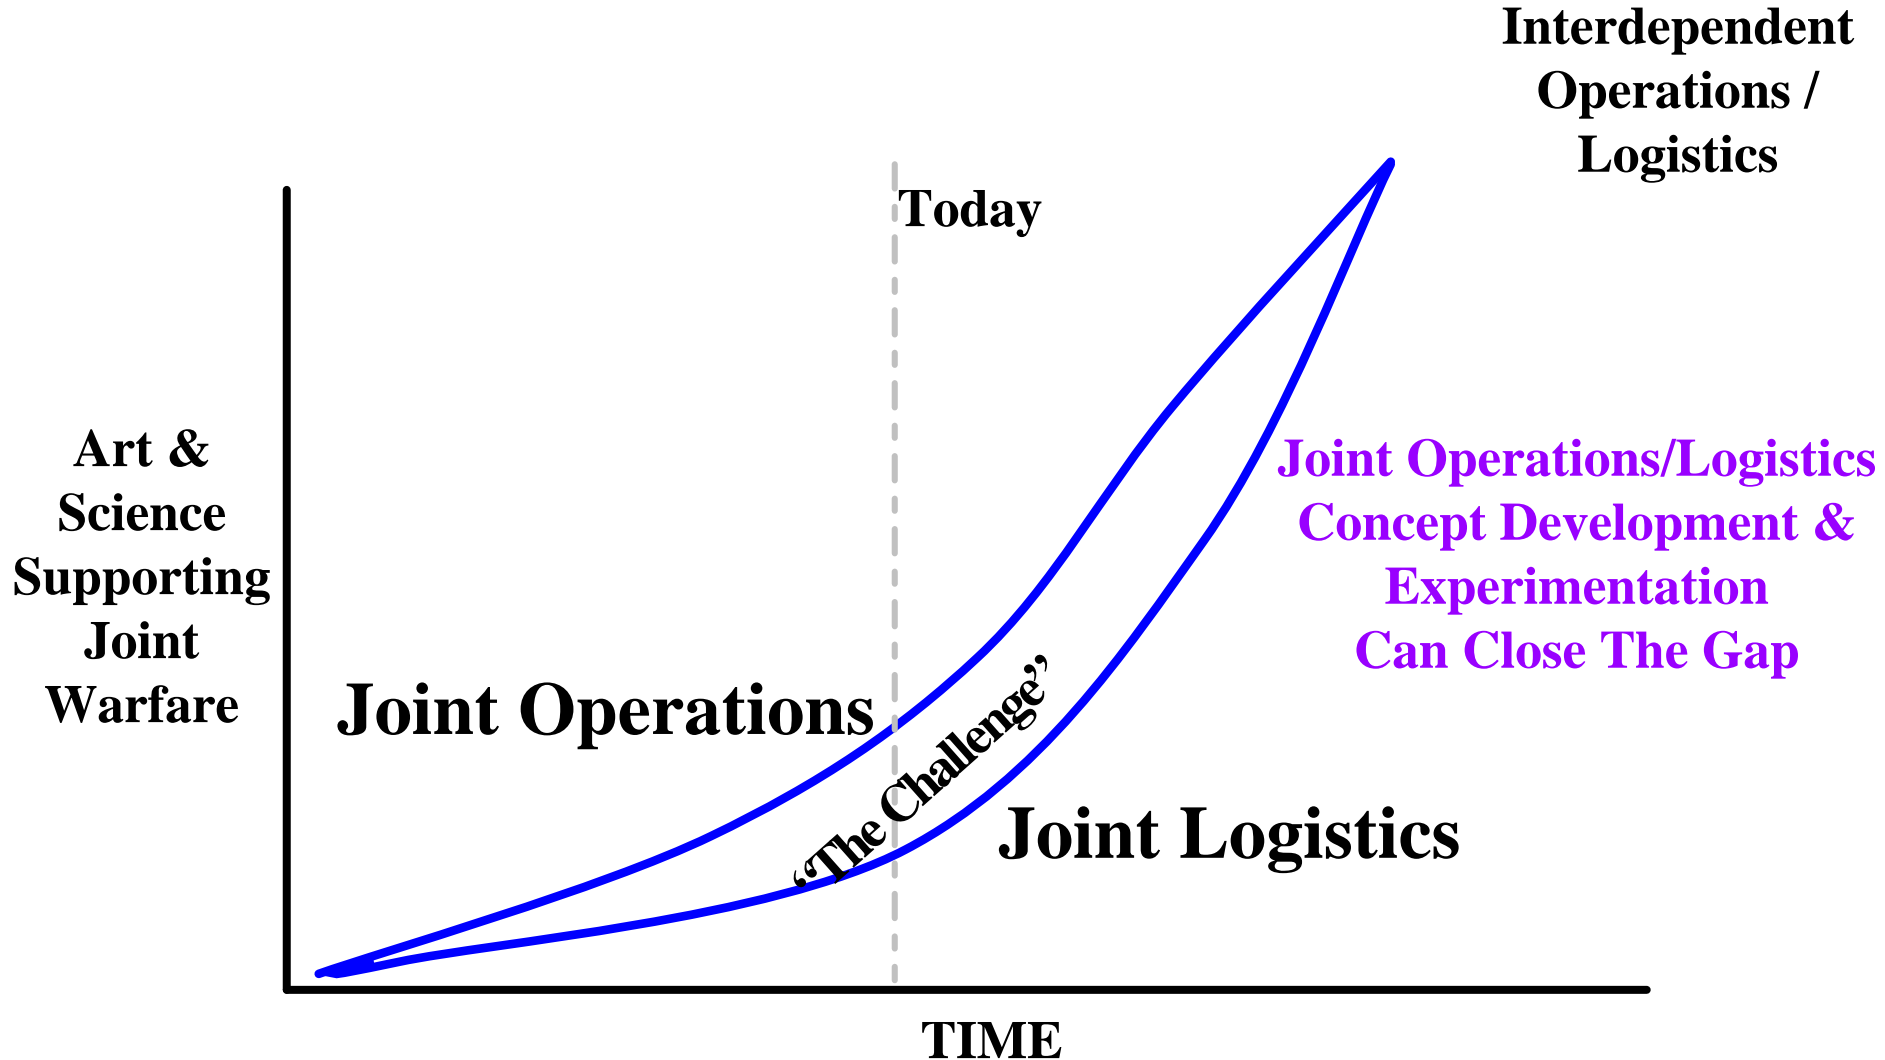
Interdependent Operations / Logistics

Today

Art & Science Supporting Joint Warfare

Joint Operations/Logistics Concept Development & Experimentation Can Close The Gap

Joint Operations

'The Challenge'

Joint Logistics

TIME